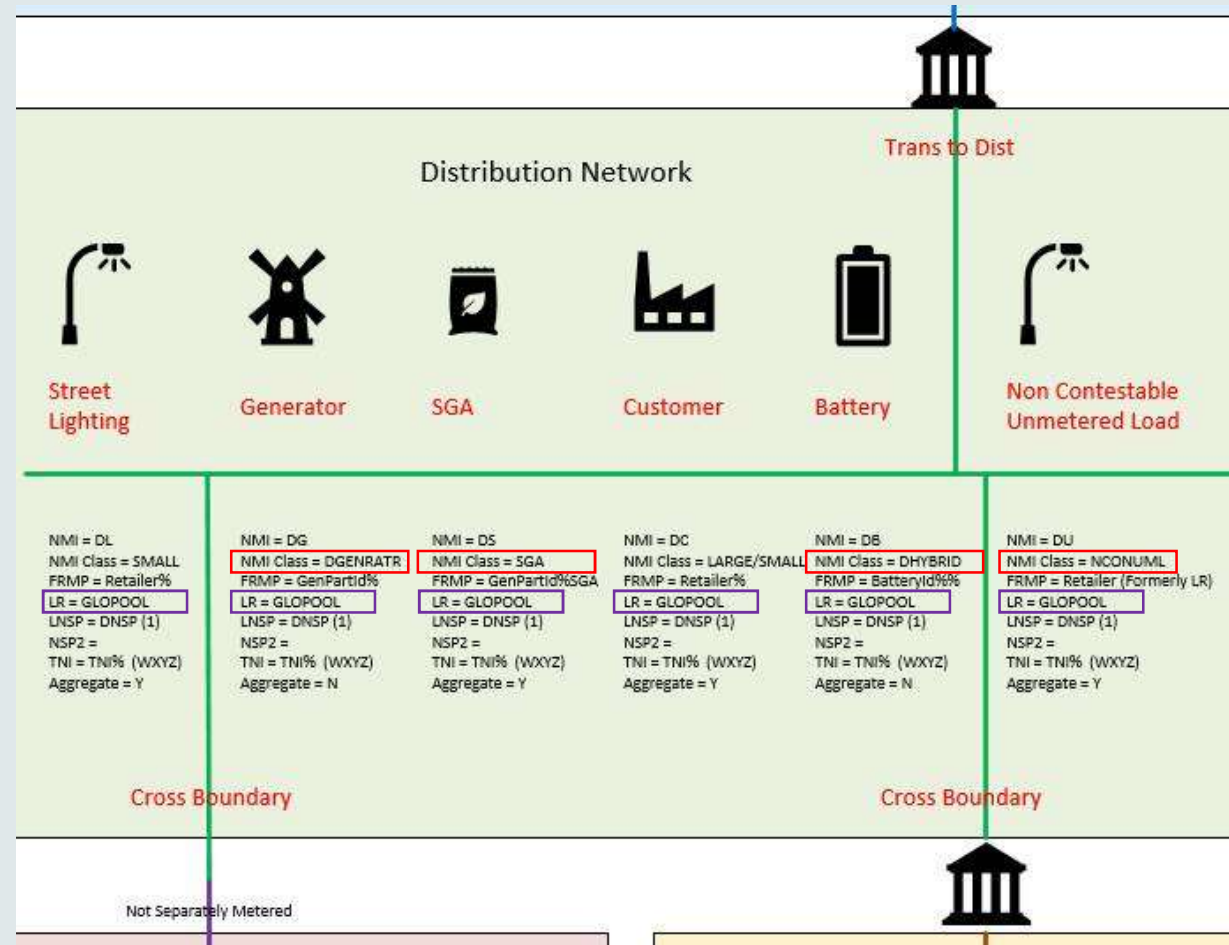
Trans to Dist

Distribution Network

Street Lighting

Generator

SGA

Customer

Battery

Non Contestable Unmetered Load

NMI = DL
NMI Class = SMALL
FRMP = Retailer%
LR = GLOPOOL
LNSP = DNSP (1)
NSP2 =
TNI = TNI% (WXYZ)
Aggregate = Y

NMI = DG
NMI Class = DGENRATR
FRMP = GenPartId%
LR = GLOPOOL
LNSP = DNSP (1)
NSP2 =
TNI = TNI% (WXYZ)
Aggregate = N

NMI = DS
NMI Class = SGA
FRMP = GenPartId%SGA
LR = GLOPOOL
LNSP = DNSP (1)
NSP2 =
TNI = TNI% (WXYZ)
Aggregate = Y

NMI = DC
NMI Class = LARGE/SMALL
FRMP = Retailer%
LR = GLOPOOL
LNSP = DNSP (1)
NSP2 =
TNI = TNI% (WXYZ)
Aggregate = Y

NMI = DB
NMI Class = DHYBRID
FRMP = BatteryId%%
LR = GLOPOOL
LNSP = DNSP (1)
NSP2 =
TNI = TNI% (WXYZ)
Aggregate = N

NMI = DU
NMI Class = NCONUML
FRMP = Retailer (Formerly LR)
LR = GLOPOOL
LNSP = DNSP (1)
NSP2 =
TNI = TNI% (WXYZ)
Aggregate = Y

Cross Boundary

Cross Boundary

Not Separately Metered